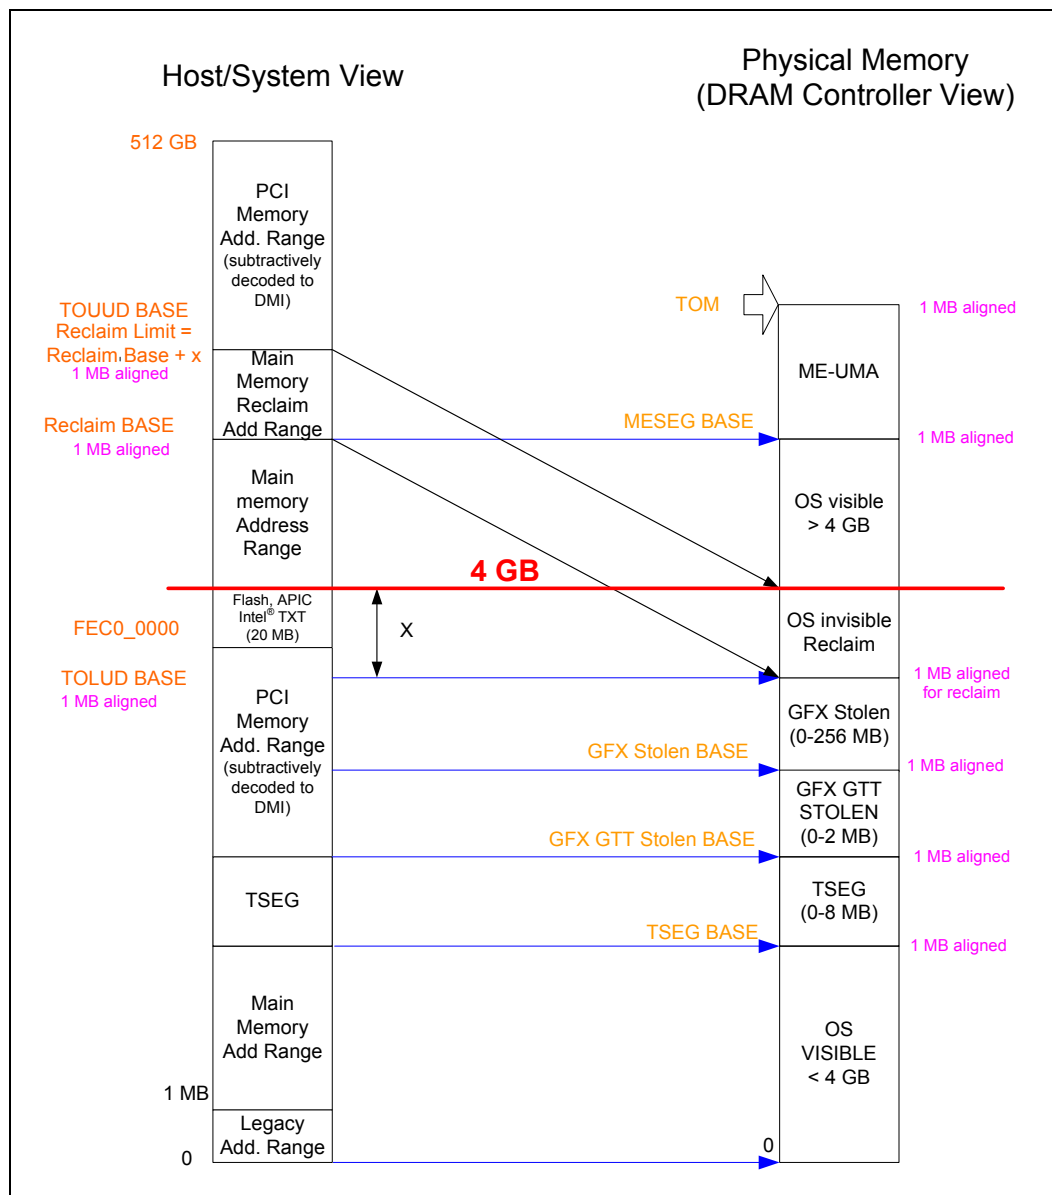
Host/System View

Physical Memory
(DRAM Controller View)

512 GB

PCI Memory Add. Range (subtractively decoded to DMI)

TOUUD BASE
Reclaim Limit = Reclaim Base + x
1 MB aligned

TOM

1 MB aligned

Main Memory Reclaim Add Range

ME-UMA

Reclaim BASE
1 MB aligned

MESEG BASE

1 MB aligned

Main memory Address Range

OS visible > 4 GB

4 GB

Flash, APIC Intel® TXT (20 MB)

FEC0_0000

X

OS invisible Reclaim

TOLUD BASE
1 MB aligned

1 MB aligned for reclaim

PCI Memory Add. Range (subtractively decoded to DMI)

GFX Stolen (0-256 MB)

GFX Stolen BASE

1 MB aligned

GFX GTT STOLEN (0-2 MB)

GFX GTT Stolen BASE

1 MB aligned

TSEG

TSEG (0-8 MB)

TSEG BASE

1 MB aligned

Main Memory Add Range

OS VISIBLE < 4 GB

1 MB

Legacy Add. Range

0

0